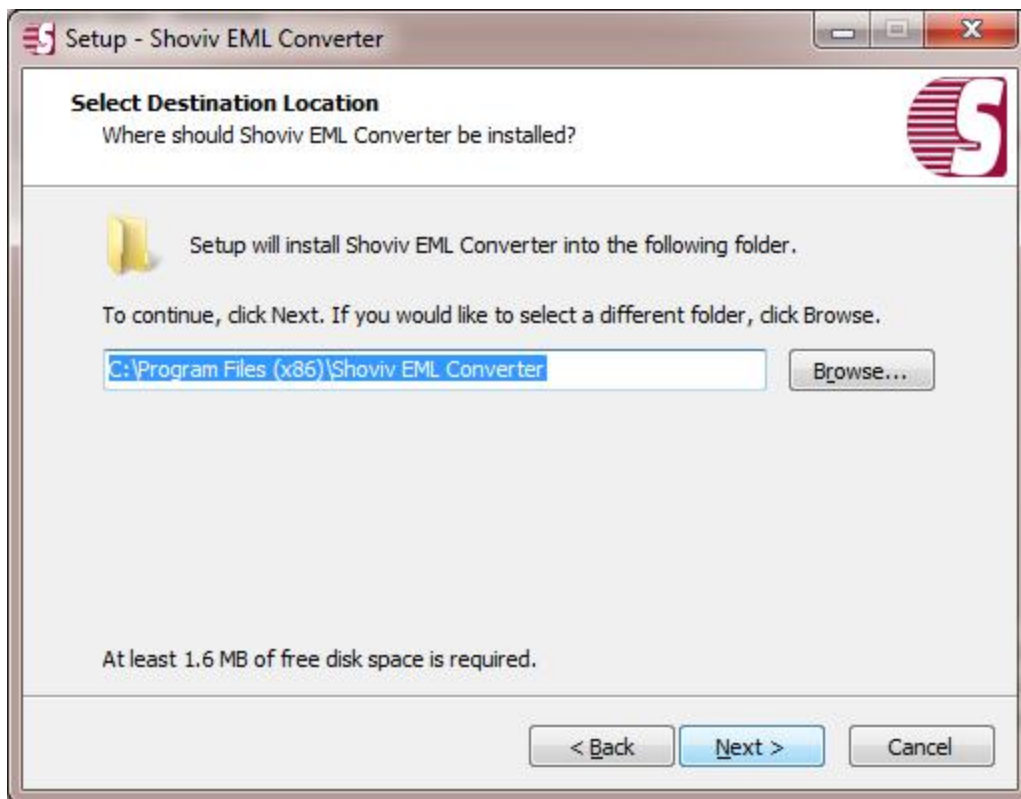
Setup - Shoviv EML Converter

Select Destination Location
Where should Shoviv EML Converter be installed?

Setup will install Shoviv EML Converter into the following folder.

To continue, click Next. If you would like to select a different folder, click Browse.

C:\Program Files (x86)\Shoviv EML Converter

Browse...

At least 1.6 MB of free disk space is required.

< Back

Next >

Cancel